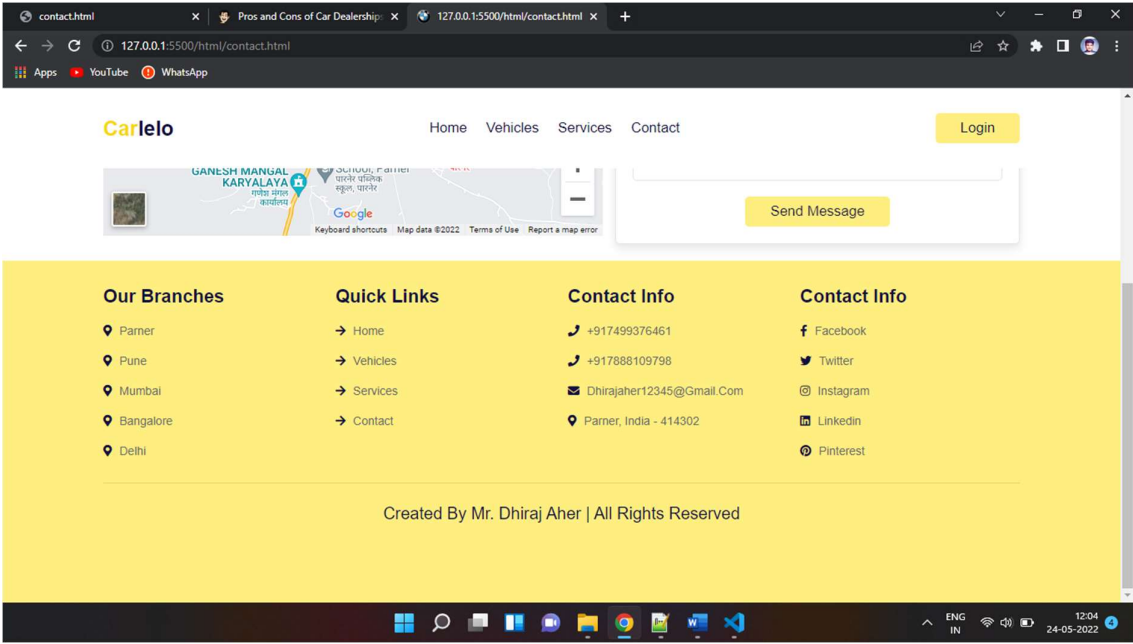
contact.html
Pros and Cons of Car Dealership
127.0.0.1:5500/html/contact.html
127.0.0.1:5500/html/contact.html
Apps YouTube WhatsApp

Carlelo
Home Vehicles Services Contact
Login

GANESH MANGAL KARYALAYA
गणेश मंगल कार्यालय
School, Parner
पारनेर पब्लिक स्कूल, पारनेर
Google
Keyboard shortcuts Map data ©2022 Terms of Use Report a map error

Send Message

Our Branches
Parner
Pune
Mumbai
Bangalore
Delhi

Quick Links
Home
Vehicles
Services
Contact

Contact Info
+917499376461
+917888109798
Dhirajaher12345@Gmail.Com
Parner, India - 414302

Contact Info
Facebook
Twitter
Instagram
Linkedin
Pinterest

Created By Mr. Dhiraj Aher | All Rights Reserved

ENG IN
12:04
24-05-2022
4